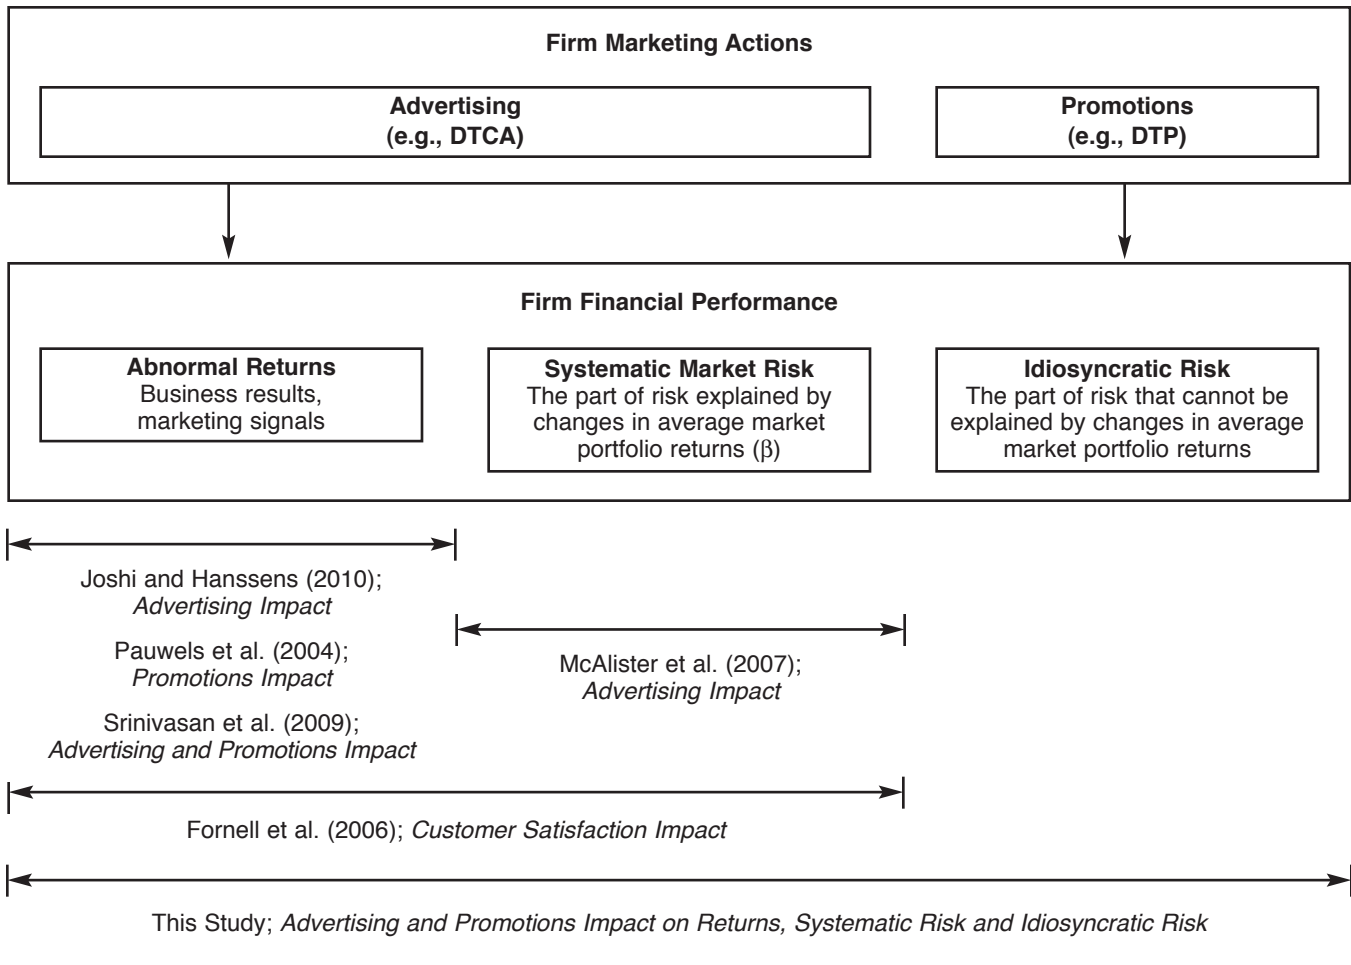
Firm Marketing Actions

Advertising
(e.g., DTCA)

Promotions
(e.g., DTP)

Firm Financial Performance

Abnormal Returns
Business results, marketing signals

Systematic Market Risk
The part of risk explained by changes in average market portfolio returns ($\beta$)

Idiosyncratic Risk
The part of risk that cannot be explained by changes in average market portfolio returns

Joshi and Hanssens (2010); *Advertising Impact*

Pauwels et al. (2004); *Promotions Impact*

Srinivasan et al. (2009); *Advertising and Promotions Impact*

McAlister et al. (2007); *Advertising Impact*

Fornell et al. (2006); *Customer Satisfaction Impact*

This Study; *Advertising and Promotions Impact on Returns, Systematic Risk and Idiosyncratic Risk*